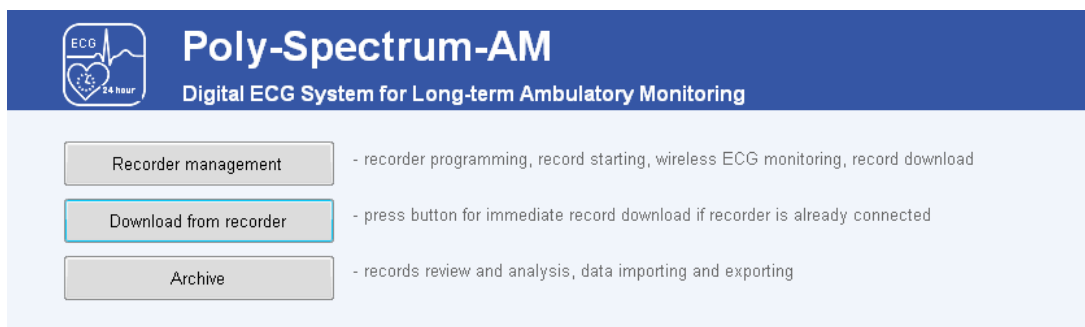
ECG
24 hour
Poly-Spectrum-AM
Digital ECG System for Long-term Ambulatory Monitoring

Recorder management
- recorder programming, record starting, wireless ECG monitoring, record download

Download from recorder
- press button for immediate record download if recorder is already connected

Archive
- records review and analysis, data importing and exporting